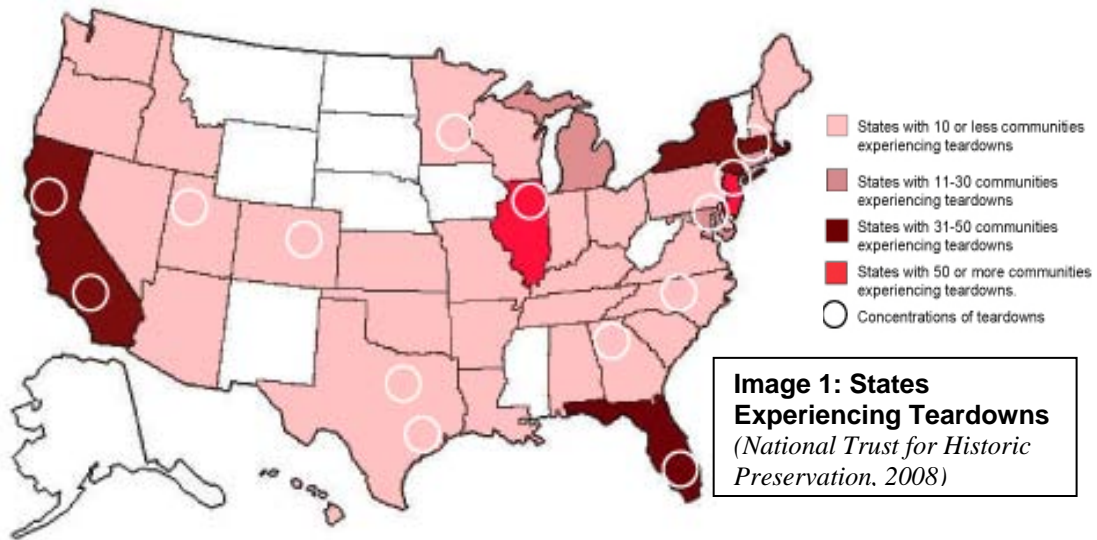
States with 10 or less communities experiencing teardowns

States with 11-30 communities experiencing teardowns

States with 31-50 communities experiencing teardowns

States with 50 or more communities experiencing teardowns.

Concentrations of teardowns

Image 1: States Experiencing Teardowns
(National Trust for Historic Preservation, 2008)